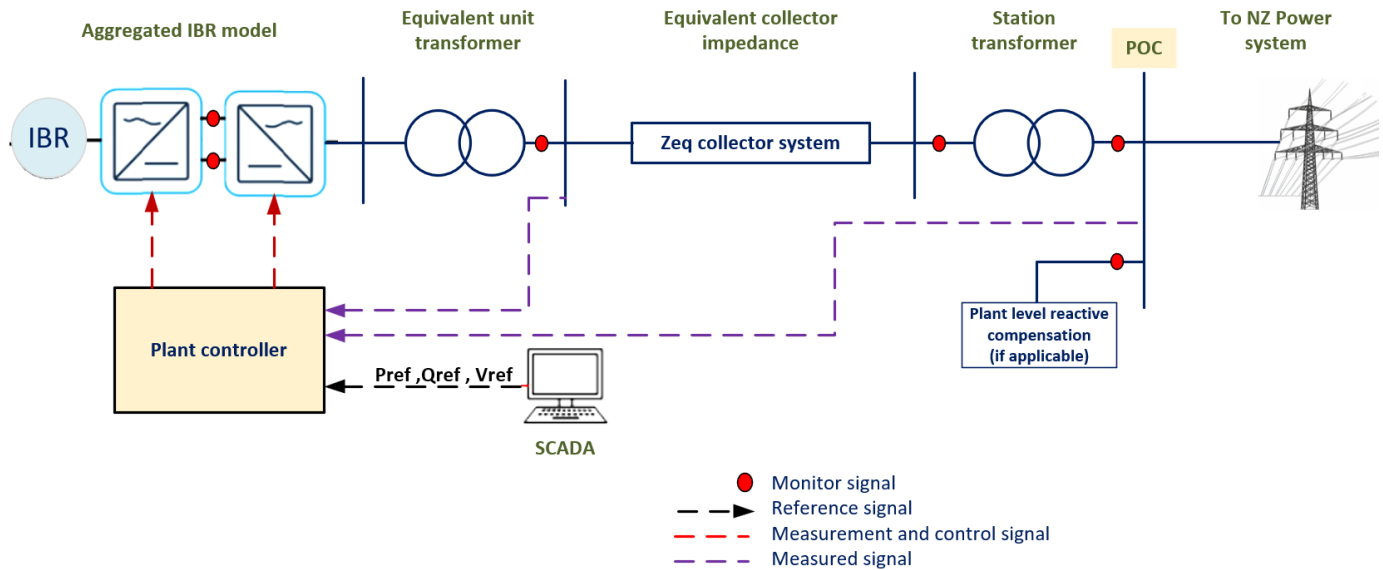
Aggregated IBR model

Equivalent unit transformer

Equivalent collector impedance

Station transformer

POC

To NZ Power system

IBR

Zeq collector system

Plant controller

Pref ,Qref , Vref

SCADA

Plant level reactive compensation (if applicable)

Monitor signal
Reference signal
Measurement and control signal
Measured signal